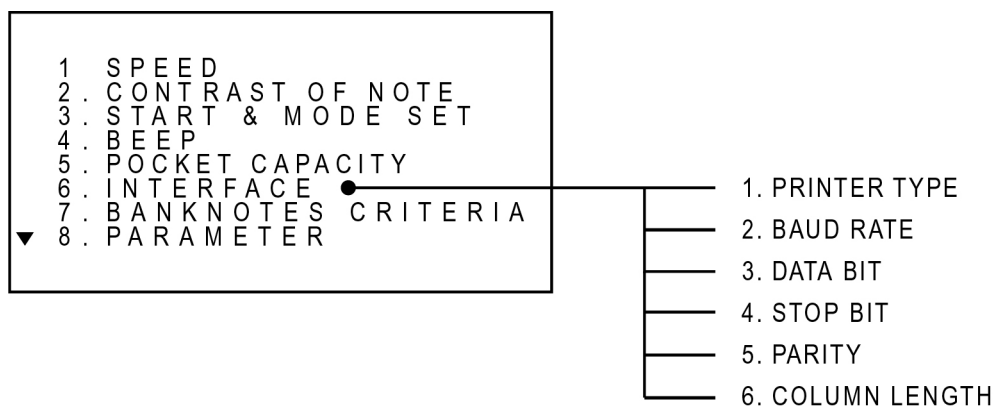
1 SPEED
2. CONTRAST OF NOTE
3. START & MODE SET
4. BEEP
5. POCKET CAPACITY
6. INTERFACE
7. BANKNOTES CRITERIA
▼ 8. PARAMETER

1. PRINTER TYPE
2. BAUD RATE
3. DATA BIT
4. STOP BIT
5. PARITY
6. COLUMN LENGTH